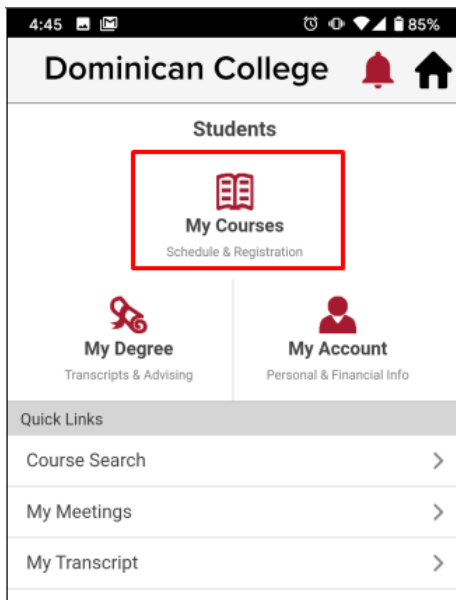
4:45

85%

Dominican College

Students

My Courses
Schedule & Registration

My Degree
Transcripts & Advising

My Account
Personal & Financial Info

Quick Links

Course Search

My Meetings

My Transcript